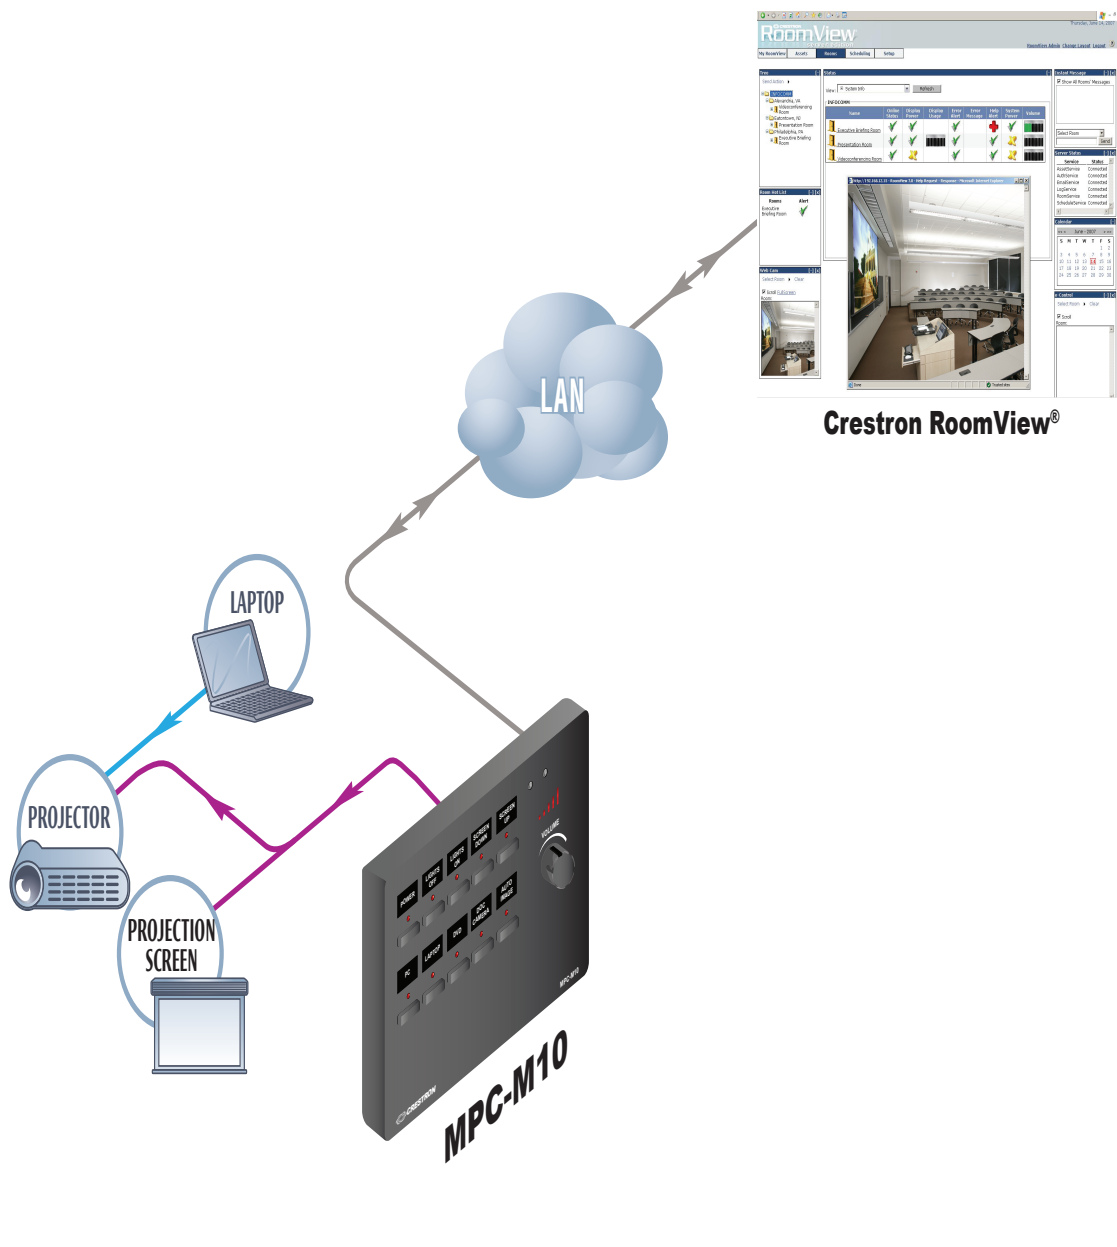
RoomView

My RoomView Assets Rooms Scheduling Setup

Tree
Status
Instant Message
Room Alert List
Rooms Alert
Executive Briefing Room
Web Cam
Server Status
Calendar
Control

INFOCOMM
Name Online Status Display Power Display Usage Error Alert Error Message Help Alert System Power Volume
Executive Briefing Room
Presentation Room
Videoconferencing Room

Crestron RoomView®

LAN

LAPTOP

PROJECTOR

PROJECTION SCREEN

POWER
LIGHTS OFF
LIGHTS ON
SCREEN DOWN
SCREEN UP
VOLUME
PC
LAPTOP
DVD
DOC CAMERA
AUTO IMAGE
MPC-M10
CRESTRON

MPC-M10